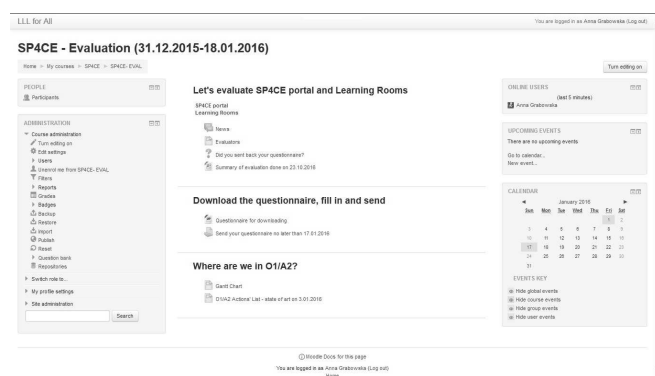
LLL for All

You are logged in as Anna Grabowska (Log out)

SP4CE - Evaluation (31.12.2015-18.01.2016)

Home ▸ My courses ▸ SP4CE ▸ SP4CE- EVAL

Turn editing on

PEOPLE

Participants

ADMINISTRATION

Course administration
Turn editing on
Edit settings
Users
Unenrol me from SP4CE- EVAL
Filters
Reports
Grades
Badges
Backup
Restore
Import
Publish
Reset
Question bank
Repositories

Switch role to...

My profile settings

Site administration

Search

Let's evaluate SP4CE portal and Learning Rooms

SP4CE portal
Learning Rooms

News

Evaluators

Did you sent back your questionnaire?

Summary of evaluation done on 23.10.2015

Download the questionnaire, fill in and send

Questionnaire for downloading

Send your questionnaire no later than 17.01.2016

Where are we in O1/A2?

Gantt Chart

O1/A2 Actions' List - state of art on 3.01.2016

ONLINE USERS

(last 5 minutes)

Anna Grabowska

UPCOMING EVENTS

There are no upcoming events

Go to calendar...
New event...

CALENDAR

January 2016

| Sun | Mon | Tue | Wed | Thu | Fri | Sat |
|---|---|---|---|---|---|---|
| | | | | | 1 | 2 |
| 3 | 4 | 5 | 6 | 7 | 8 | 9 |
| 10 | 11 | 12 | 13 | 14 | 15 | 16 |
| 17 | 18 | 19 | 20 | 21 | 22 | 23 |
| 24 | 25 | 26 | 27 | 28 | 29 | 30 |
| 31 | | | | | | |

EVENTS KEY

Hide global events
Hide course events
Hide group events
Hide user events

Moodle Docs for this page

You are logged in as Anna Grabowska (Log out)
Home